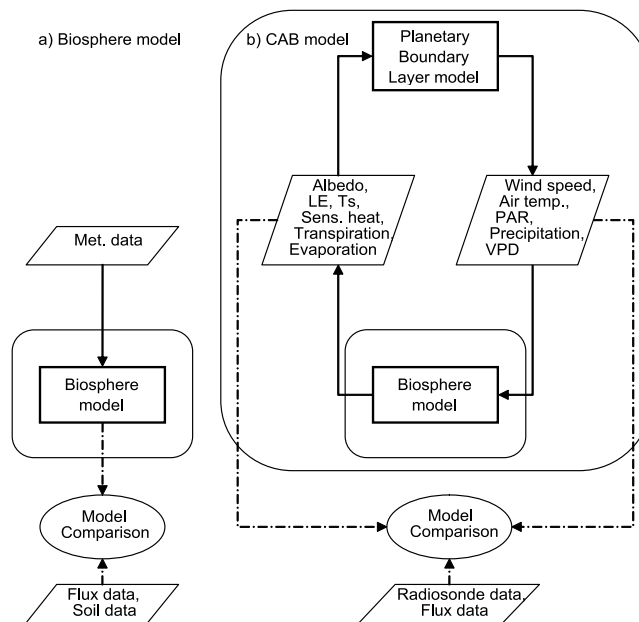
a) Biosphere model

Met. data

Biosphere model

Model Comparison

Flux data, Soil data

b) CAB model

Planetary Boundary Layer model

Albedo, LE, Ts, Sens. heat, Transpiration, Evaporation

Wind speed, Air temp., PAR, Precipitation, VPD

Biosphere model

Model Comparison

Radiosonde data, Flux data